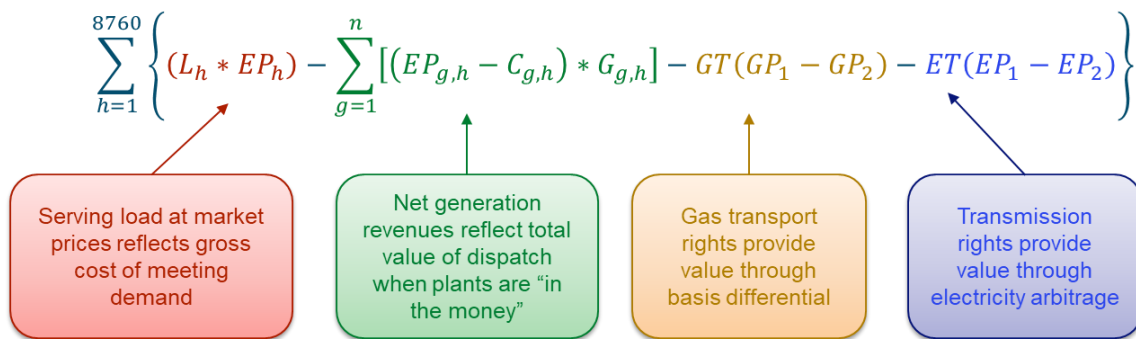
$\sum_{h=1}^{8760}\left\{(L_h * EP_h) - \sum_{g=1}^{n}\left[\left(EP_{g,h} - C_{g,h}\right) * G_{g,h}\right] - GT(GP_1 - GP_2) - ET(EP_1 - EP_2)\right\}$

Serving load at market prices reflects gross cost of meeting demand

Net generation revenues reflect total value of dispatch when plants are “in the money”

Gas transport rights provide value through basis differential

Transmission rights provide value through electricity arbitrage